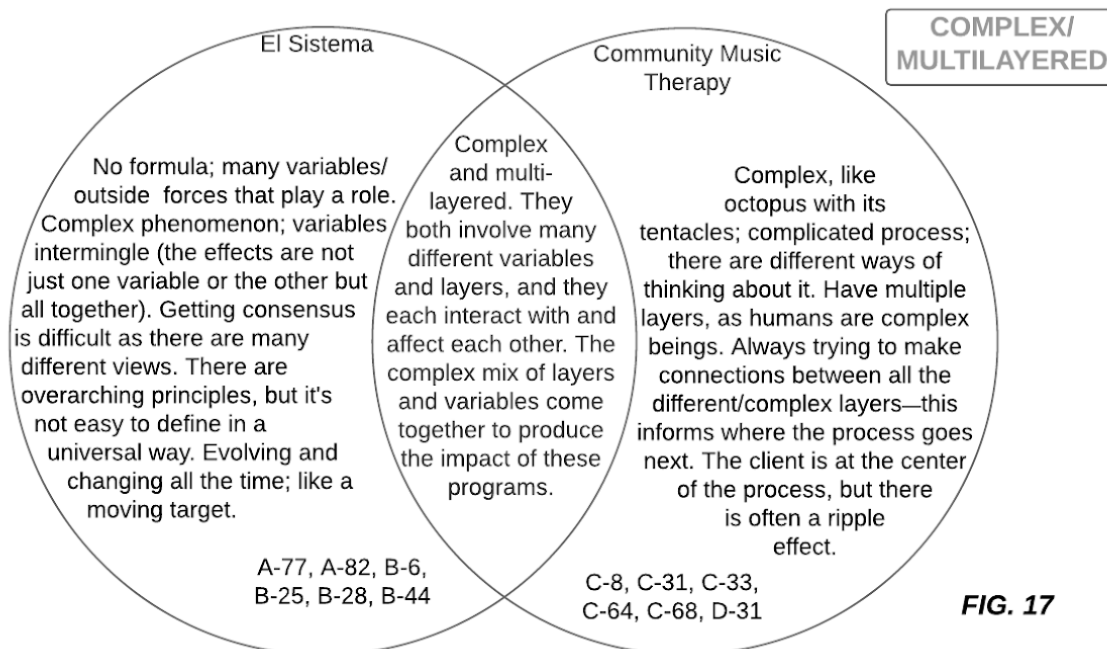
COMPLEX/
MULTILAYERED

El Sistema

No formula; many variables/ outside forces that play a role. Complex phenomenon; variables intermingle (the effects are not just one variable or the other but all together). Getting consensus is difficult as there are many different views. There are overarching principles, but it's not easy to define in a universal way. Evolving and changing all the time; like a moving target.

A-77, A-82, B-6, B-25, B-28, B-44

Complex and multilayered. They both involve many different variables and layers, and they each interact with and affect each other. The complex mix of layers and variables come together to produce the impact of these programs.

Community Music Therapy

Complex, like octopus with its tentacles; complicated process; there are different ways of thinking about it. Have multiple layers, as humans are complex beings. Always trying to make connections between all the different/complex layers—this informs where the process goes next. The client is at the center of the process, but there is often a ripple effect.

C-8, C-31, C-33, C-64, C-68, D-31

FIG. 17